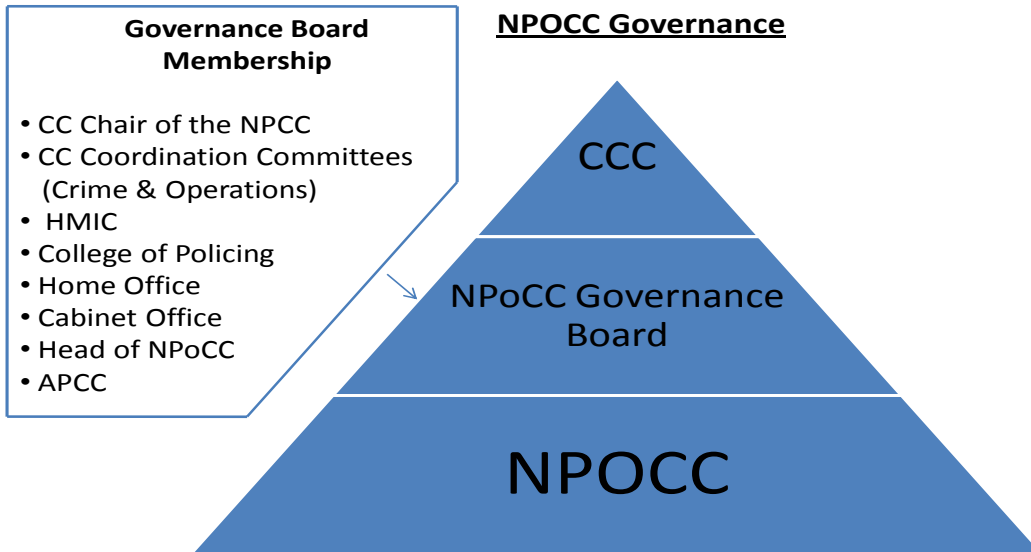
Governance Board Membership

• CC Chair of the NPCC
• CC Coordination Committees (Crime & Operations)
• HMIC
• College of Policing
• Home Office
• Cabinet Office
• Head of NPoCC
• APCC

NPOCC Governance

CCC

NPoCC Governance Board

NPOCC